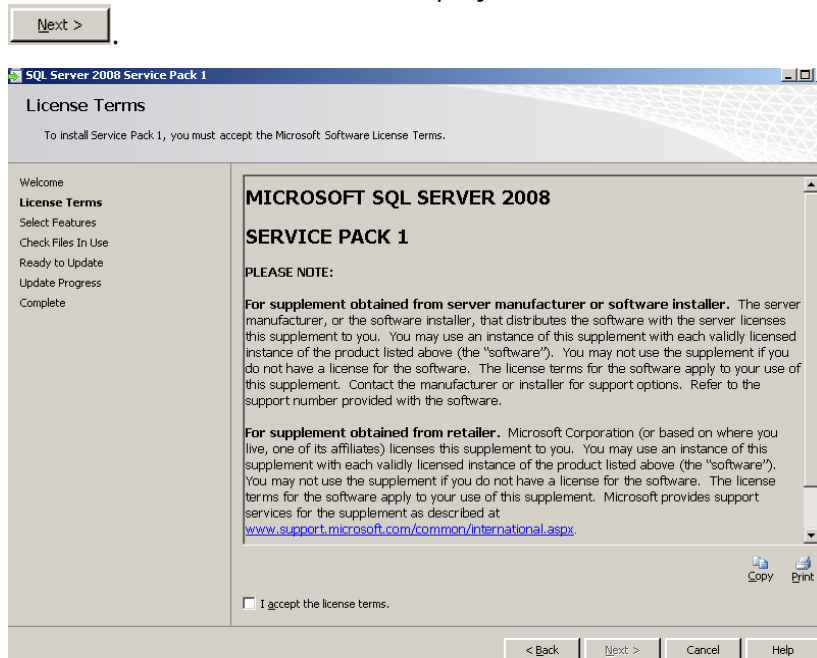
Next > .

SQL Server 2008 Service Pack 1

License Terms

To install Service Pack 1, you must accept the Microsoft Software License Terms.

Welcome
License Terms
Select Features
Check Files In Use
Ready to Update
Update Progress
Complete

MICROSOFT SQL SERVER 2008

SERVICE PACK 1

PLEASE NOTE:

For supplement obtained from server manufacturer or software installer. The server manufacturer, or the software installer, that distributes the software with the server licenses this supplement to you. You may use an instance of this supplement with each validly licensed instance of the product listed above (the "software"). You may not use the supplement if you do not have a license for the software. The license terms for the software apply to your use of this supplement. Contact the manufacturer or installer for support options. Refer to the support number provided with the software.

For supplement obtained from retailer. Microsoft Corporation (or based on where you live, one of its affiliates) licenses this supplement to you. You may use an instance of this supplement with each validly licensed instance of the product listed above (the "software"). You may not use the supplement if you do not have a license for the software. The license terms for the software apply to your use of this supplement. Microsoft provides support services for the supplement as described at www.support.microsoft.com/common/international.aspx.

Copy Print

I accept the license terms.

< Back Next > Cancel Help